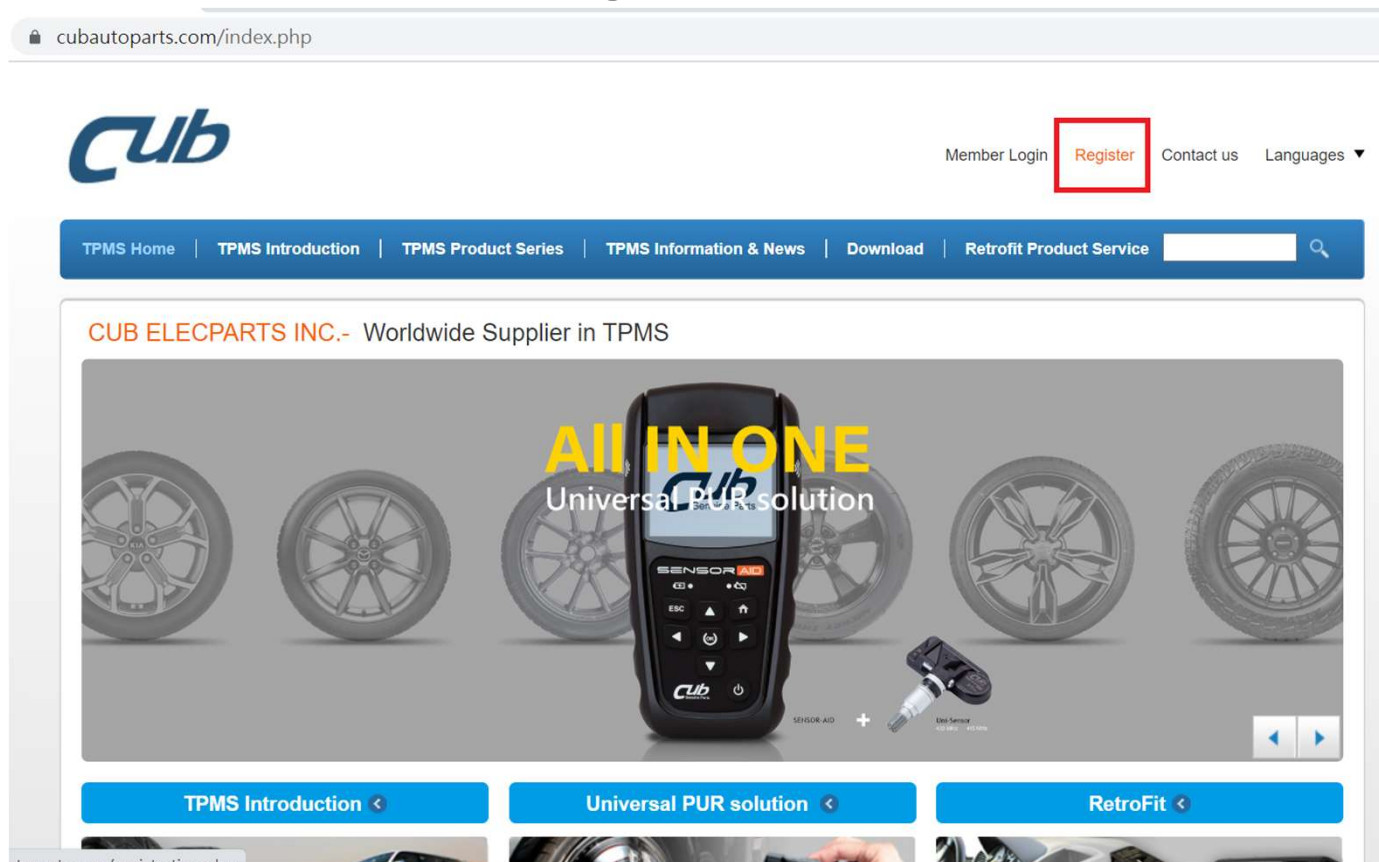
cubautoparts.com/index.php

Cub

Member Login Register Contact us Languages ▼

TPMS Home | TPMS Introduction | TPMS Product Series | TPMS Information & News | Download | Retrofit Product Service

CUB ELECPARTS INC.- Worldwide Supplier in TPMS

All IN ONE
Universal PUR solution

Cub

SENSOR AID

ESC

OK

Cub

SENSOR-AID

Uni-Sensor

TPMS Introduction

Universal PUR solution

RetroFit